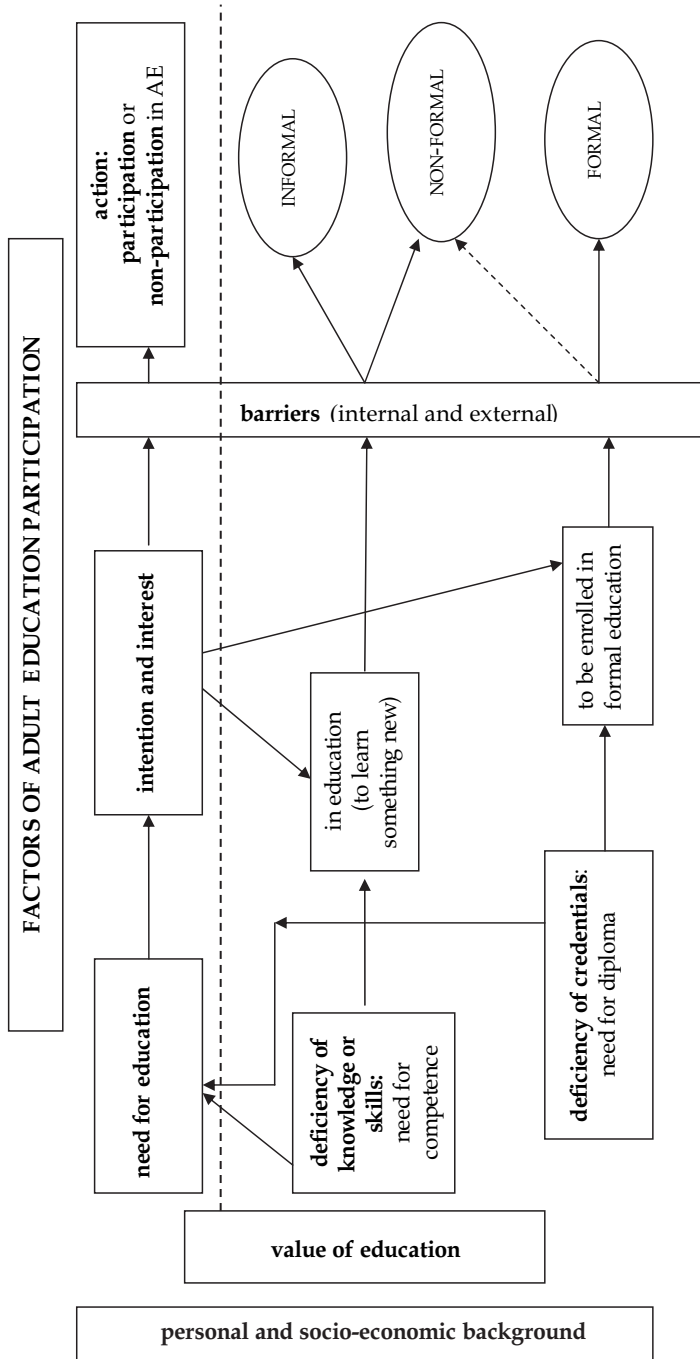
FACTORS OF ADULT EDUCATION PARTICIPATION

action: participation or non-participation in AE

INFORMAL

NON-FORMAL

FORMAL

barriers (internal and external)

need for education

intention and interest

in education (to learn something new)

to be enrolled in formal education

deficiency of knowledge or skills: need for competence

deficiency of credentials: need for diploma

value of education

personal and socio-economic background